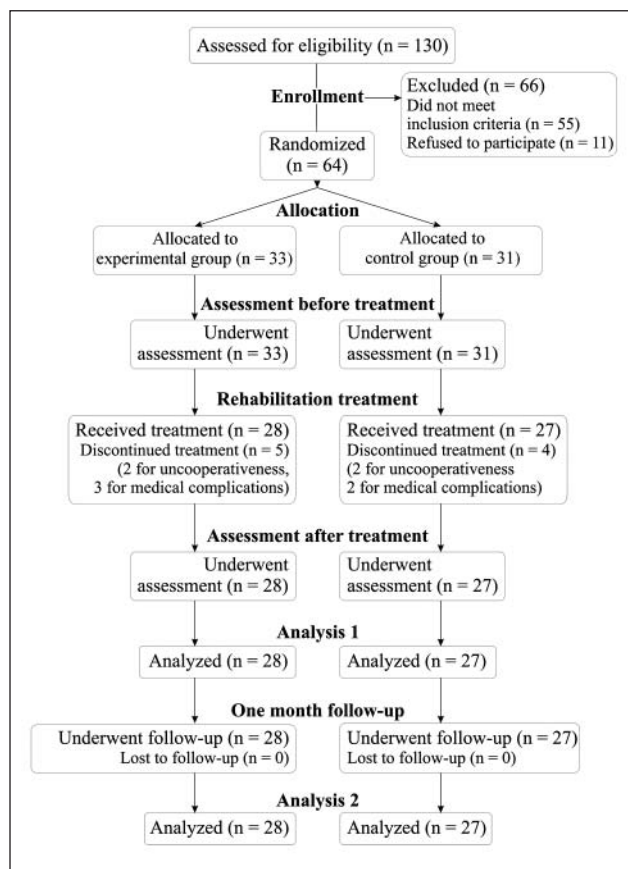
Assessed for eligibility (n = 130)

Enrollment

Excluded (n = 66)
Did not meet inclusion criteria (n = 55)
Refused to participate (n = 11)

Randomized (n = 64)

Allocation

Allocated to experimental group (n = 33)

Allocated to control group (n = 31)

Assessment before treatment

Underwent assessment (n = 33)

Underwent assessment (n = 31)

Rehabilitation treatment

Received treatment (n = 28)
Discontinued treatment (n = 5)
(2 for uncooperativeness, 3 for medical complications)

Received treatment (n = 27)
Discontinued treatment (n = 4)
(2 for uncooperativeness
2 for medical complications)

Assessment after treatment

Underwent assessment (n = 28)

Underwent assessment (n = 27)

Analysis 1

Analyzed (n = 28)

Analyzed (n = 27)

One month follow-up

Underwent follow-up (n = 28)
Lost to follow-up (n = 0)

Underwent follow-up (n = 27)
Lost to follow-up (n = 0)

Analysis 2

Analyzed (n = 28)

Analyzed (n = 27)